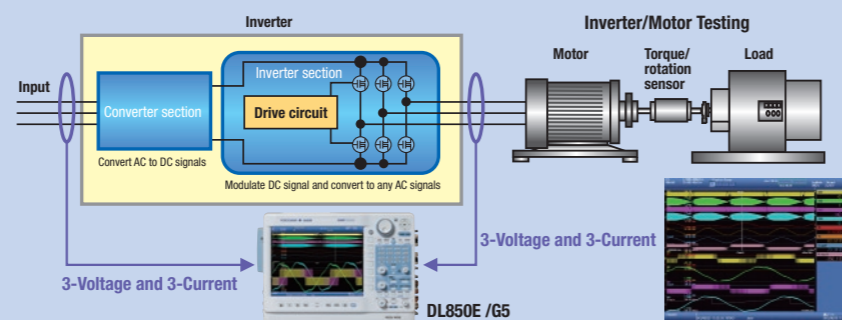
Inverter

Inverter/Motor Testing

Input

Converter section

Convert AC to DC signals

Inverter section

Drive circuit

Modulate DC signal and convert to any AC signals

Motor

Torque/ rotation sensor

Load

3-Voltage and 3-Current

3-Voltage and 3-Current

DL850E /G5